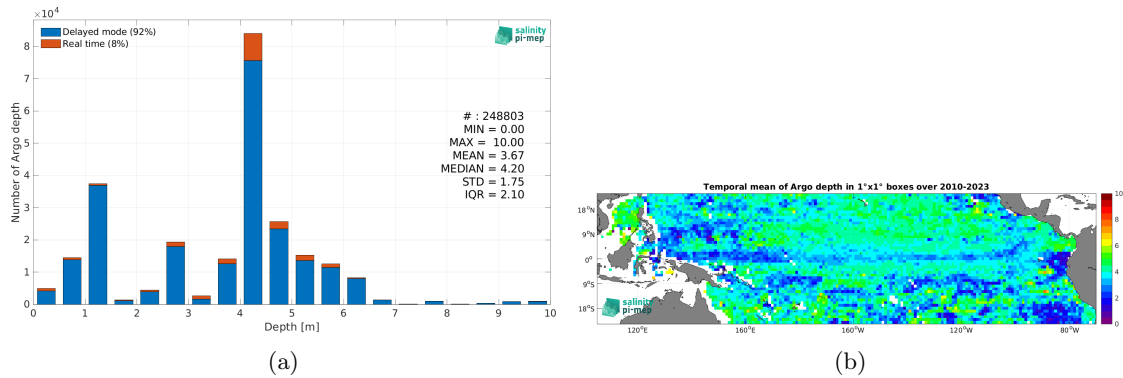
$\times 10^4$

Delayed mode (92%)
Real time (8%)

salinity pi-mep

# : 248803
MIN = 0.00
MAX = 10.00
MEAN = 3.67
MEDIAN = 4.20
STD = 1.75
IQR = 2.10

Number of Argo depth

8
7
6
5
4
3
2
1
0

0 1 2 3 4 5 6 7 8 9 10

Depth [m]

(a)

Temporal mean of Argo depth in 1°x1° boxes over 2010-2023

18°N
9°N
0°
9°S
18°S

120°E 160°E 160°W 120°W 80°W

salinity pi-mep

10
8
6
4
2
0

(b)